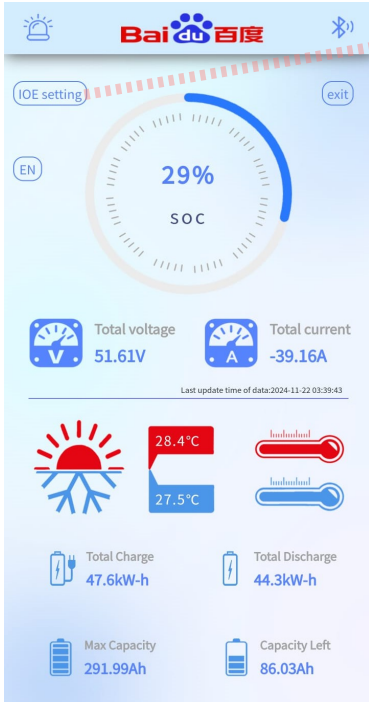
Bai du 百度

IOE setting

exit

EN

29%

SOC

V

Total voltage
51.61V

A

Total current
-39.16A

Last update time of data:2024-11-22 03:39:43

28.4°C

27.5°C

Total Charge
47.6kW-h

Total Discharge
44.3kW-h

Max Capacity
291.99Ah

Capacity Left
86.03Ah